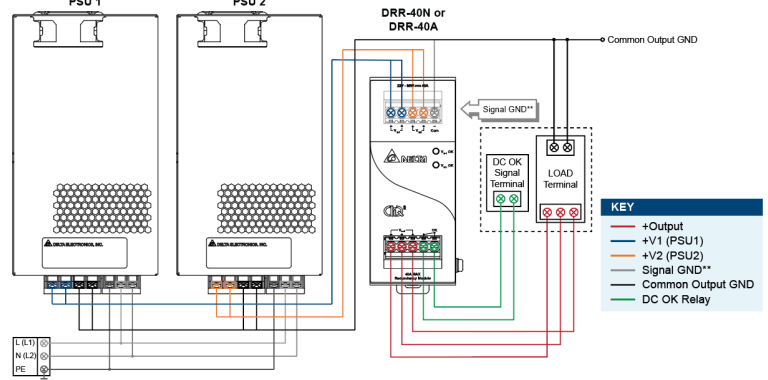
PSU 1

PSU 2

DRR-40N or DRR-40A

Common Output GND

Signal GND**

DC OK Signal Terminal

LOAD Terminal

DELTA ELECTRONICS, INC.

DELTA ELECTRONICS, INC.

L (L1)
N (L2)
PE

KEY
+Output
+V1 (PSU1)
+V2 (PSU2)
Signal GND**
Common Output GND
DC OK Relay